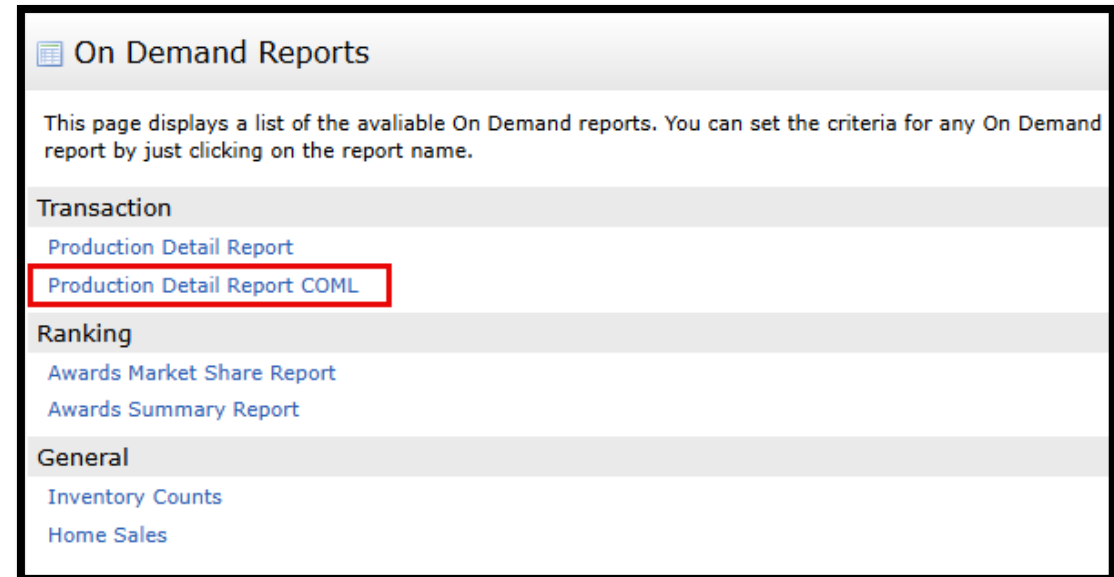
On Demand Reports

This page displays a list of the avaliable On Demand reports. You can set the criteria for any On Demand report by just clicking on the report name.

Transaction

Production Detail Report

Production Detail Report COML

Ranking

Awards Market Share Report

Awards Summary Report

General

Inventory Counts

Home Sales